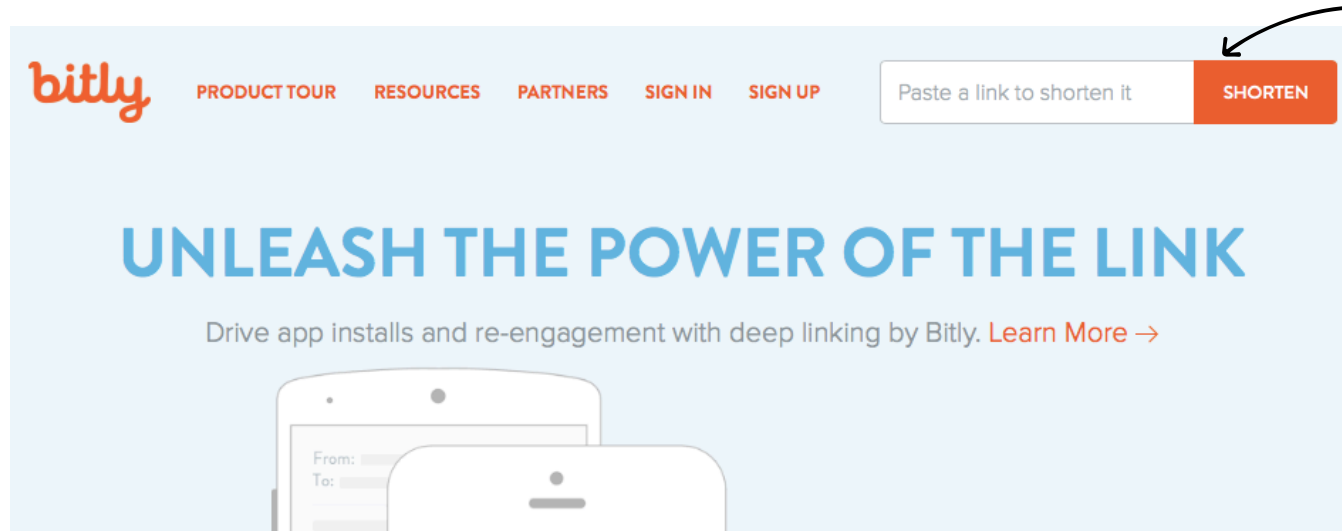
bitly

PRODUCT TOUR RESOURCES PARTNERS SIGN IN SIGN UP

Paste a link to shorten it

SHORTEN

UNLEASH THE POWER OF THE LINK

Drive app installs and re-engagement with deep linking by Bitly. Learn More →

From:
To: